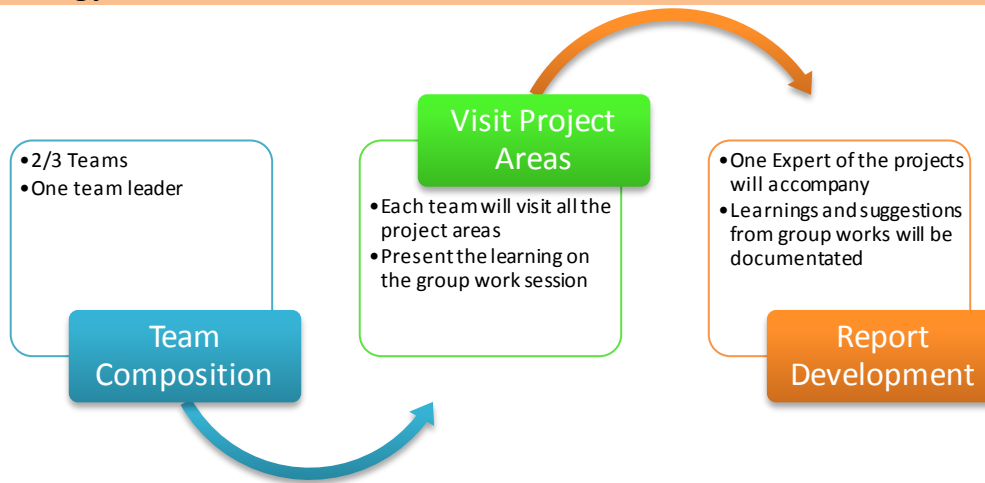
- 2/3 Teams
- One team leader

Team Composition

Visit Project Areas

- Each team will visit all the project areas
- Present the learning on the group work session

- One Expert of the projects will accompany
- Learnings and suggestions from group works will be documentated

Report Development